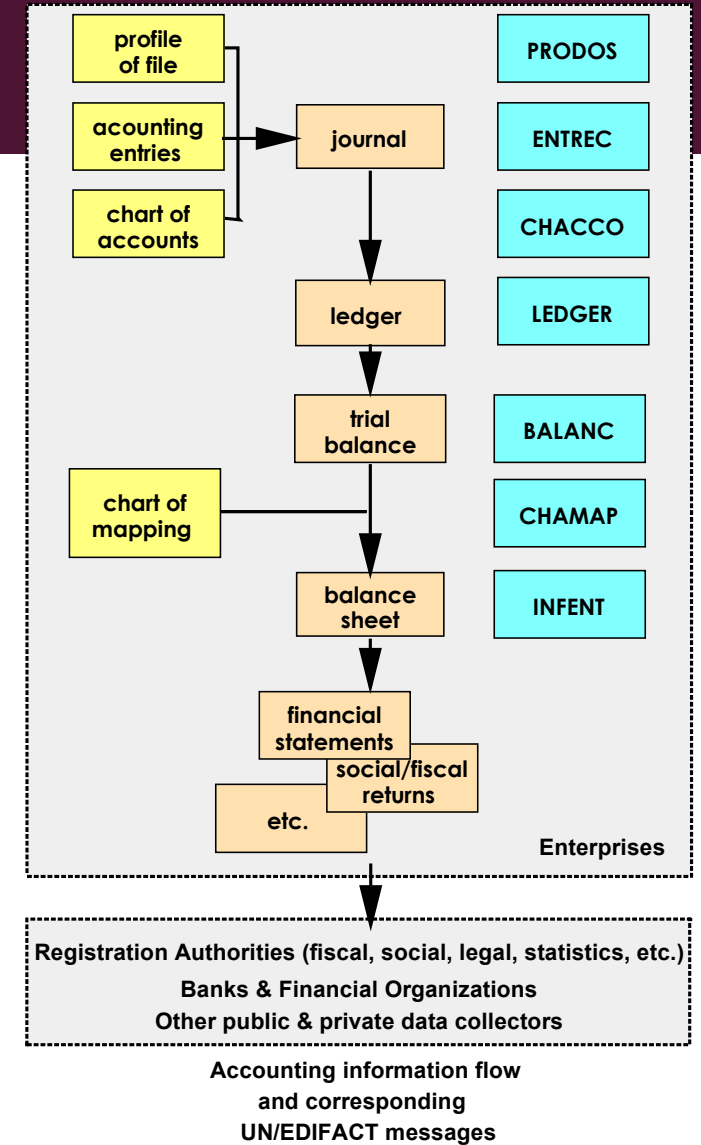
profile of file

acounting entries

chart of accounts

journal

ledger

trial balance

chart of mapping

balance sheet

financial statements

social/fiscal returns

etc.

PRODOS

ENTREC

CHACCO

LEDGER

BALANC

CHAMAP

INFENT

Enterprises

Registration Authorities (fiscal, social, legal, statistics, etc.)
Banks & Financial Organizations
Other public & private data collectors

Accounting information flow and corresponding UN/EDIFACT messages